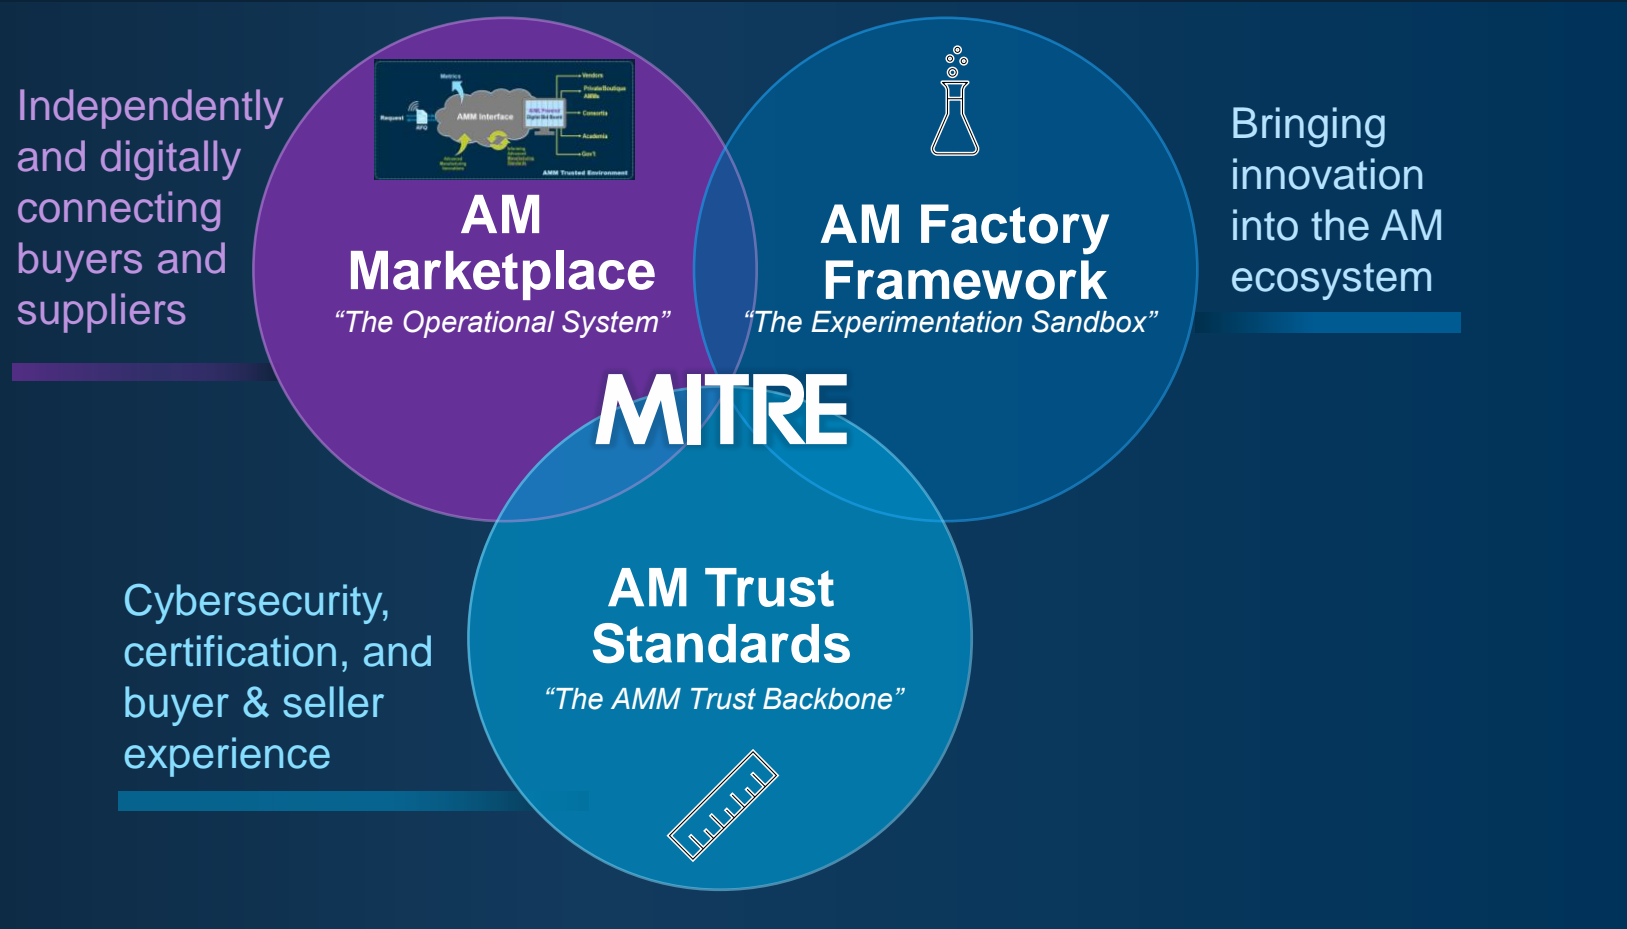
Independently and digitally connecting buyers and suppliers

Metrics
Request
RFQ
AMM Interface
Vendors
Private/Boutique AMMs
Consortia
Academia
Gov't
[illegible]
AMM Trusted Environment

AM Marketplace
"The Operational System"

AM Factory Framework
"The Experimentation Sandbox"

Bringing innovation into the AM ecosystem

MITRE

Cybersecurity, certification, and buyer & seller experience

AM Trust Standards
"The AMM Trust Backbone"